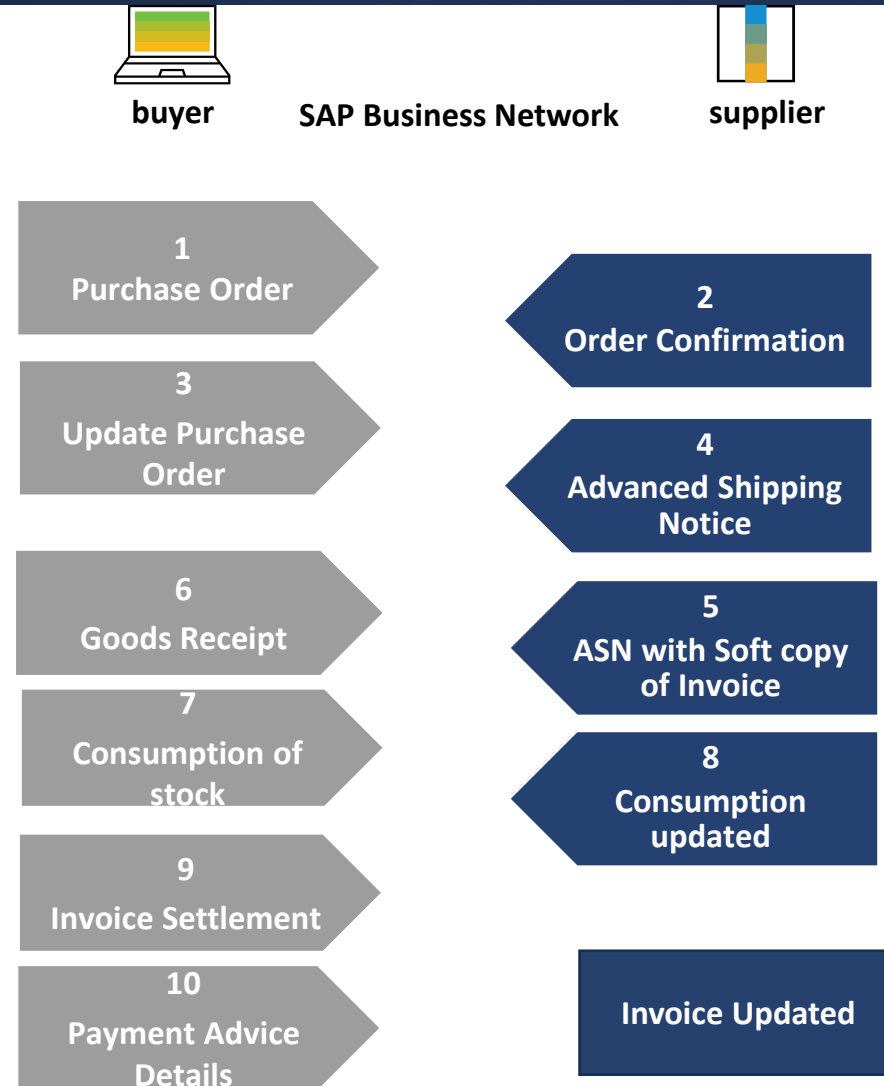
buyer

SAP Business Network

supplier

1
Purchase Order

2
Order Confirmation

3
Update Purchase Order

4
Advanced Shipping Notice

6
Goods Receipt

5
ASN with Soft copy of Invoice

7
Consumption of stock

8
Consumption updated

9
Invoice Settlement

10
Payment Advice Details

Invoice Updated